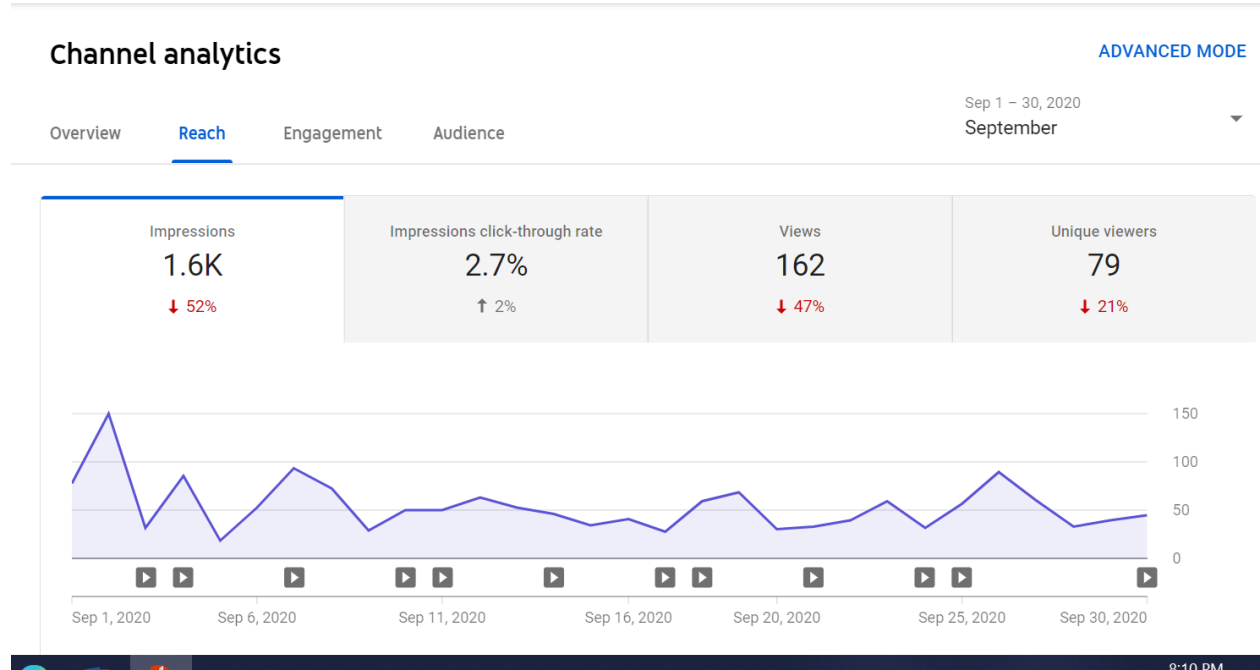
Channel analytics

ADVANCED MODE

Overview Reach Engagement Audience

Sep 1 – 30, 2020
September

Impressions
1.6K
↓ 52%

Impressions click-through rate
2.7%
↑ 2%

Views
162
↓ 47%

Unique viewers
79
↓ 21%

150
100
50
0

Sep 1, 2020 Sep 6, 2020 Sep 11, 2020 Sep 16, 2020 Sep 20, 2020 Sep 25, 2020 Sep 30, 2020

8:10 PM